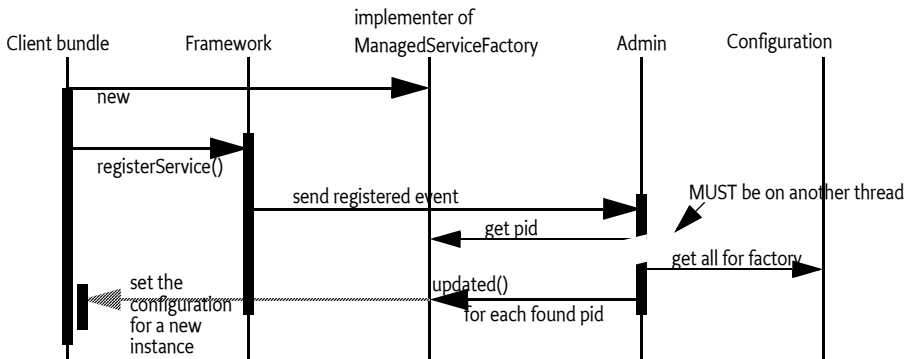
Client bundle

Framework

implementer of ManagedServiceFactory

Admin

Configuration

new

registerService()

send registered event

MUST be on another thread

get pid

get all for factory

set the configuration for a new instance

updated()

for each found pid